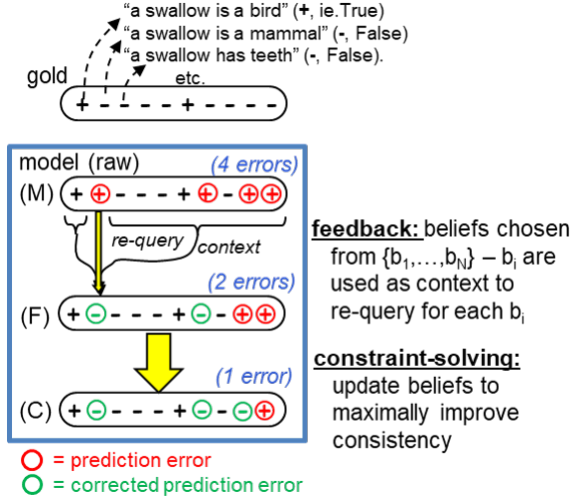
"a swallow is a bird" (+, ie.True)
"a swallow is a mammal" (-, False)
"a swallow has teeth" (-, False).
etc.

gold + - - - - - + - - - -

model (raw) (4 errors)
(M) + ⊕ - - - + ⊕ - ⊕⊕
re-query context
(2 errors)
(F) + ⊖ - - - + ⊖ - ⊕⊕
(1 error)
(C) + ⊖ - - - + ⊖ - ⊖⊕

feedback: beliefs chosen from $\{b_1,\ldots,b_N\}$ – $b_i$ are used as context to re-query for each $b_i$

constraint-solving: update beliefs to maximally improve consistency

○ = prediction error
○ = corrected prediction error